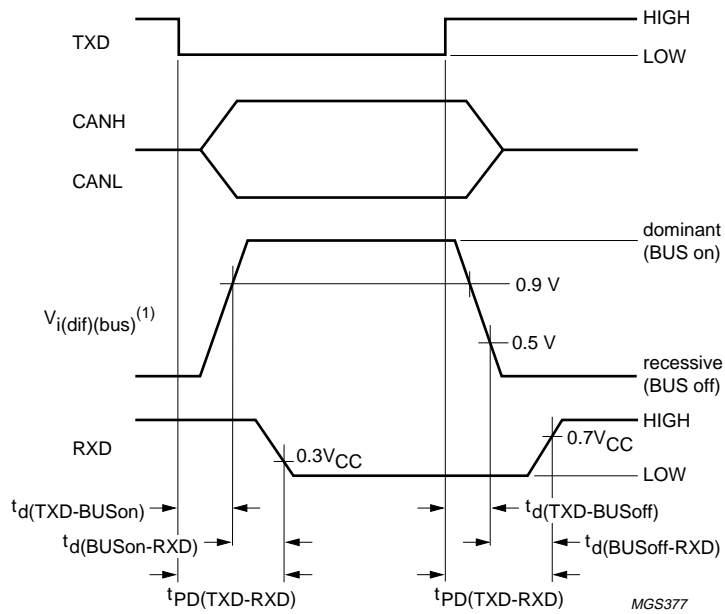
TXD

HIGH

LOW

CANH

CANL

dominant (BUS on)

0.9 V

$V_{i(dif)(bus)}^{(1)}$

0.5 V

recessive (BUS off)

RXD

HIGH

$0.7V_{CC}$

$0.3V_{CC}$

LOW

$t_{d(TXD-BUSon)}$

$t_{d(TXD-BUSoff)}$

$t_{d(BUSon-RXD)}$

$t_{d(BUSoff-RXD)}$

$t_{PD(TXD-RXD)}$

$t_{PD(TXD-RXD)}$

MGS377